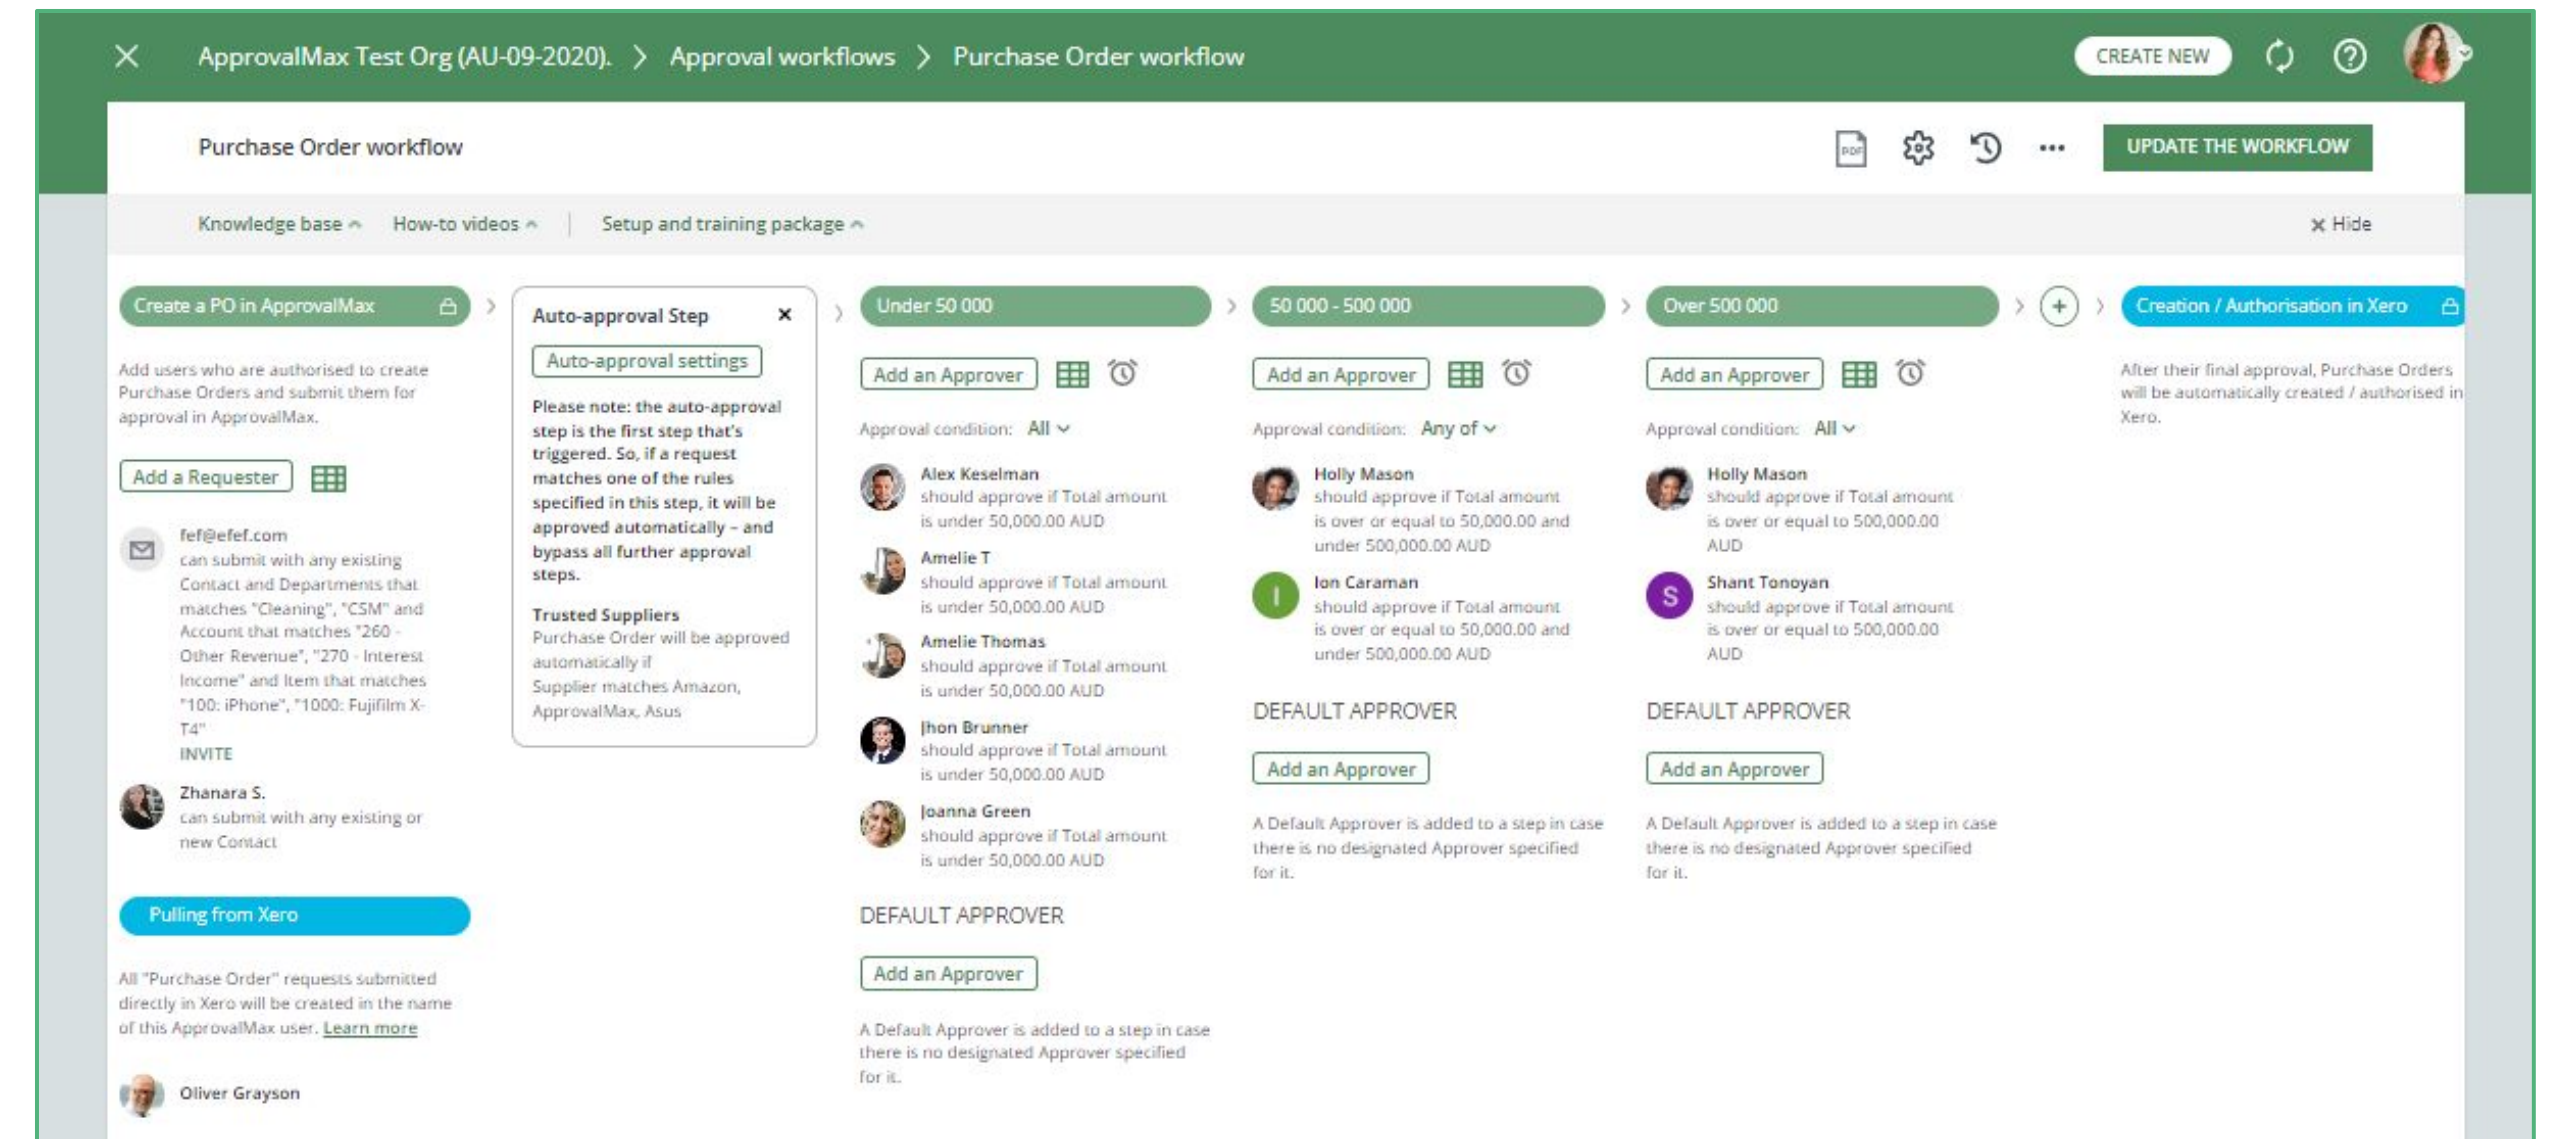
ApprovalMax Test Org (AU-09-2020). > Approval workflows > Purchase Order workflow

CREATE NEW

Purchase Order workflow

UPDATE THE WORKFLOW

Knowledge base How-to videos Setup and training package

Hide

Create a PO in ApprovalMax

Add users who are authorised to create Purchase Orders and submit them for approval in ApprovalMax.

Add a Requester

fef@efef.com
can submit with any existing Contact and Departments that matches "Cleaning", "CSM" and Account that matches "260 - Other Revenue", "270 - Interest Income" and Item that matches "100: iPhone", "1000: Fujifilm X-T4"
INVITE

Zhanara S.
can submit with any existing or new Contact

Pulling from Xero

All "Purchase Order" requests submitted directly in Xero will be created in the name of this ApprovalMax user. Learn more

Oliver Grayson

Auto-approval Step

Auto-approval settings

Please note: the auto-approval step is the first step that's triggered. So, if a request matches one of the rules specified in this step, it will be approved automatically – and bypass all further approval steps.

Trusted Suppliers
Purchase Order will be approved automatically if Supplier matches Amazon, ApprovalMax, Asus

Under 50 000

Add an Approver

Approval condition: All

Alex Keselman
should approve if Total amount is under 50,000.00 AUD

Amelie T
should approve if Total amount is under 50,000.00 AUD

Amelie Thomas
should approve if Total amount is under 50,000.00 AUD

Jhon Brunner
should approve if Total amount is under 50,000.00 AUD

Joanna Green
should approve if Total amount is under 50,000.00 AUD

DEFAULT APPROVER

Add an Approver

A Default Approver is added to a step in case there is no designated Approver specified for it.

50 000 - 500 000

Add an Approver

Approval condition: Any of

Holly Mason
should approve if Total amount is over or equal to 50,000.00 and under 500,000.00 AUD

I
Ion Caraman
should approve if Total amount is over or equal to 50,000.00 and under 500,000.00 AUD

DEFAULT APPROVER

Add an Approver

A Default Approver is added to a step in case there is no designated Approver specified for it.

Over 500 000

Add an Approver

Approval condition: All

Holly Mason
should approve if Total amount is over or equal to 500,000.00 AUD

S
Shant Tonoyan
should approve if Total amount is over or equal to 500,000.00 AUD

DEFAULT APPROVER

Add an Approver

A Default Approver is added to a step in case there is no designated Approver specified for it.

Creation / Authorisation in Xero

After their final approval, Purchase Orders will be automatically created / authorised in Xero.